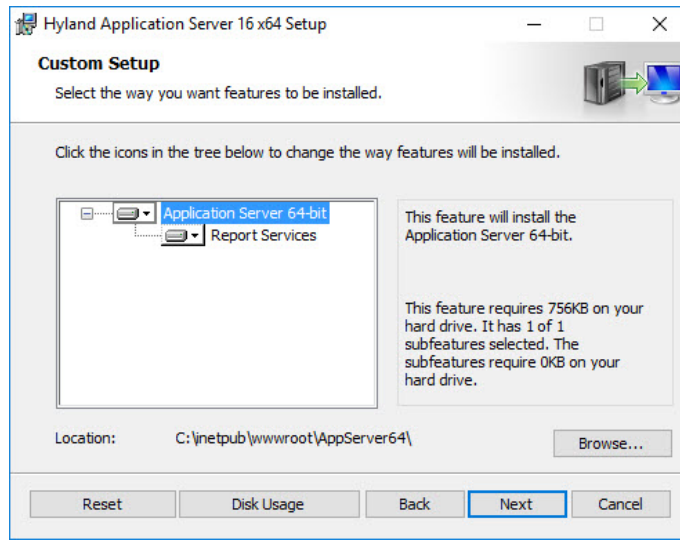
Hyland Application Server 16 x64 Setup

Custom Setup

Select the way you want features to be installed.

Click the icons in the tree below to change the way features will be installed.

Application Server 64-bit

Report Services

This feature will install the Application Server 64-bit.

This feature requires 756KB on your hard drive. It has 1 of 1 subfeatures selected. The subfeatures require 0KB on your hard drive.

Location: C:\inetpub\wwwroot\AppServer64\

Browse...

Reset

Disk Usage

Back

Next

Cancel